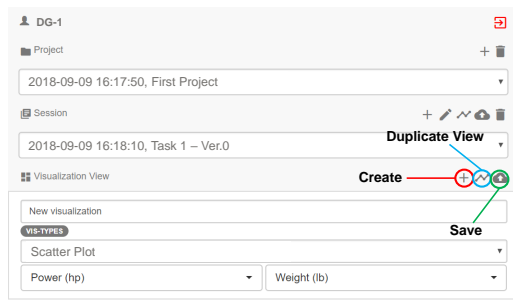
DG-1

Project

2018-09-09 16:17:50, First Project

Session

2018-09-09 16:18:10, Task 1 – Ver.0

Duplicate View

Visualization View

Create

Save

New visualization

VIS-TYPES

Scatter Plot

Power (hp)

Weight (lb)